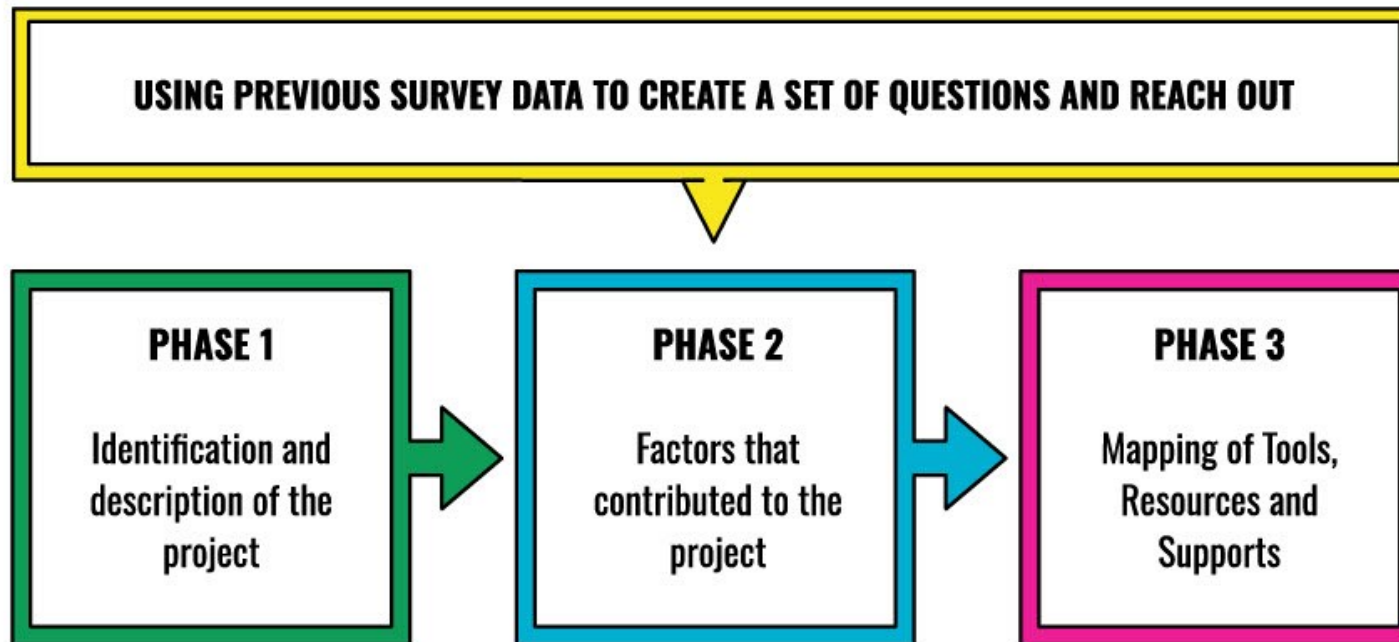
USING PREVIOUS SURVEY DATA TO CREATE A SET OF QUESTIONS AND REACH OUT

PHASE 1

Identification and description of the project

PHASE 2

Factors that contributed to the project

PHASE 3

Mapping of Tools, Resources and Supports